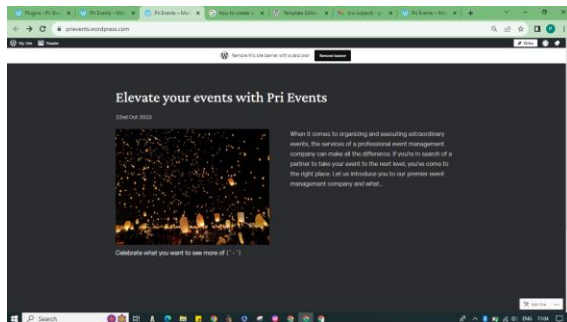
Plugins · Pri Eve | Pri Events – Wo | Pri Events – Wo | How to create | Template Edito | (no subject) | Pri Events – Wo

prievents.wordpress.com

My Site  Reader

Remove this site banner with a paid plan  Remove banner

Elevate your events with Pri Events

22nd Oct 2023

When it comes to organizing and executing extraordinary events, the services of a professional event management company can make all the difference. If you're in search of a partner to take your event to the next level, you've come to the right place. Let us introduce you to our premier event management company and what...

Celebrate what you want to see more of (ˆ - ˆ)

Search

ENG